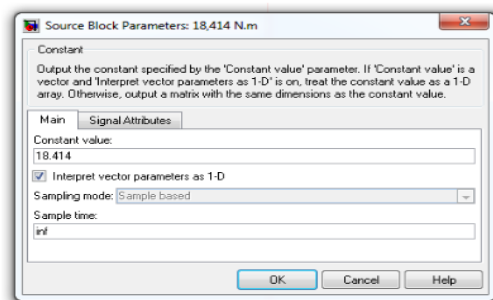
Source Block Parameters: 18,414 N.m

Constant

Output the constant specified by the 'Constant value' parameter. If 'Constant value' is a vector and 'Interpret vector parameters as 1-D' is on, treat the constant value as a 1-D array. Otherwise, output a matrix with the same dimensions as the constant value.

Main | Signal Attributes

Constant value:
18.414

Interpret vector parameters as 1-D

Sampling mode: Sample based

Sample time:
inf

OK | Cancel | Help